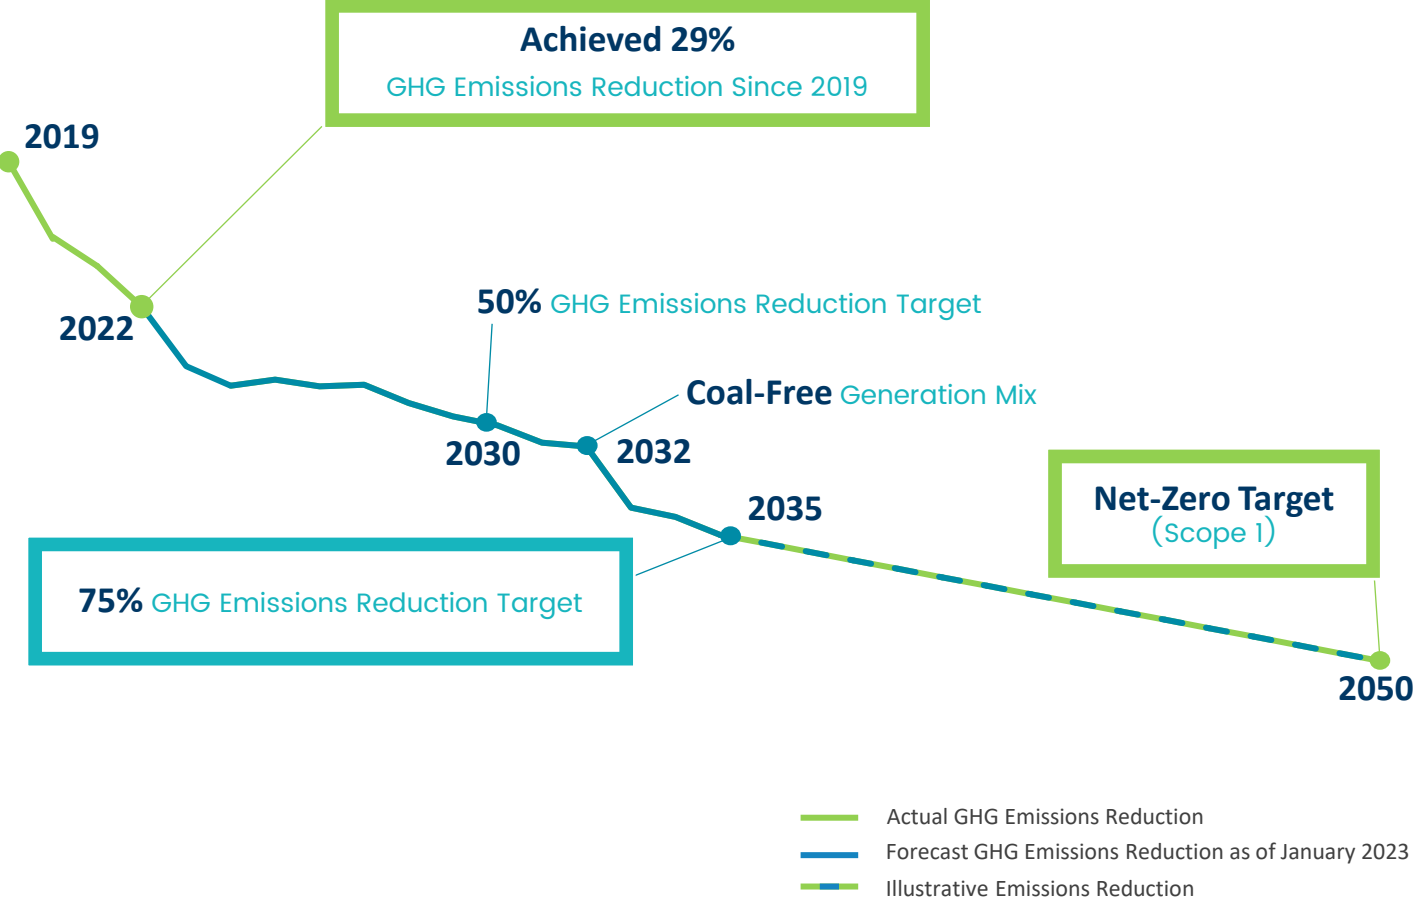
Achieved 29%
GHG Emissions Reduction Since 2019

2019

2022

50% GHG Emissions Reduction Target

Coal-Free Generation Mix

2030

2032

2035

Net-Zero Target
(Scope 1)

75% GHG Emissions Reduction Target

2050

Actual GHG Emissions Reduction
Forecast GHG Emissions Reduction as of January 2023
Illustrative Emissions Reduction